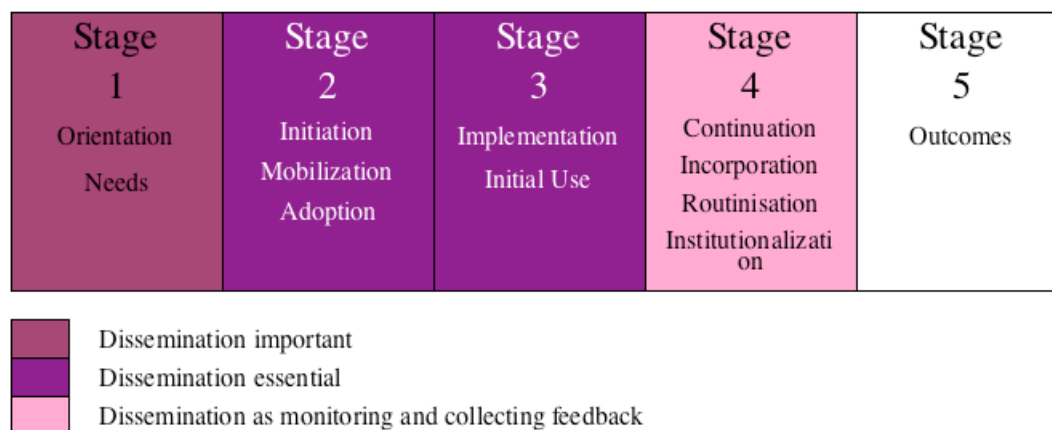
| Stage 1 | Stage 2 | Stage 3 | Stage 4 | Stage 5 |
|---|---|---|---|---|
| Orientation Needs | Initiation Mobilization Adoption | Implementation Initial Use | Continuation Incorporation Routinisation Institutionalization | Outcomes |

Dissemination important

Dissemination essential

Dissemination as monitoring and collecting feedback